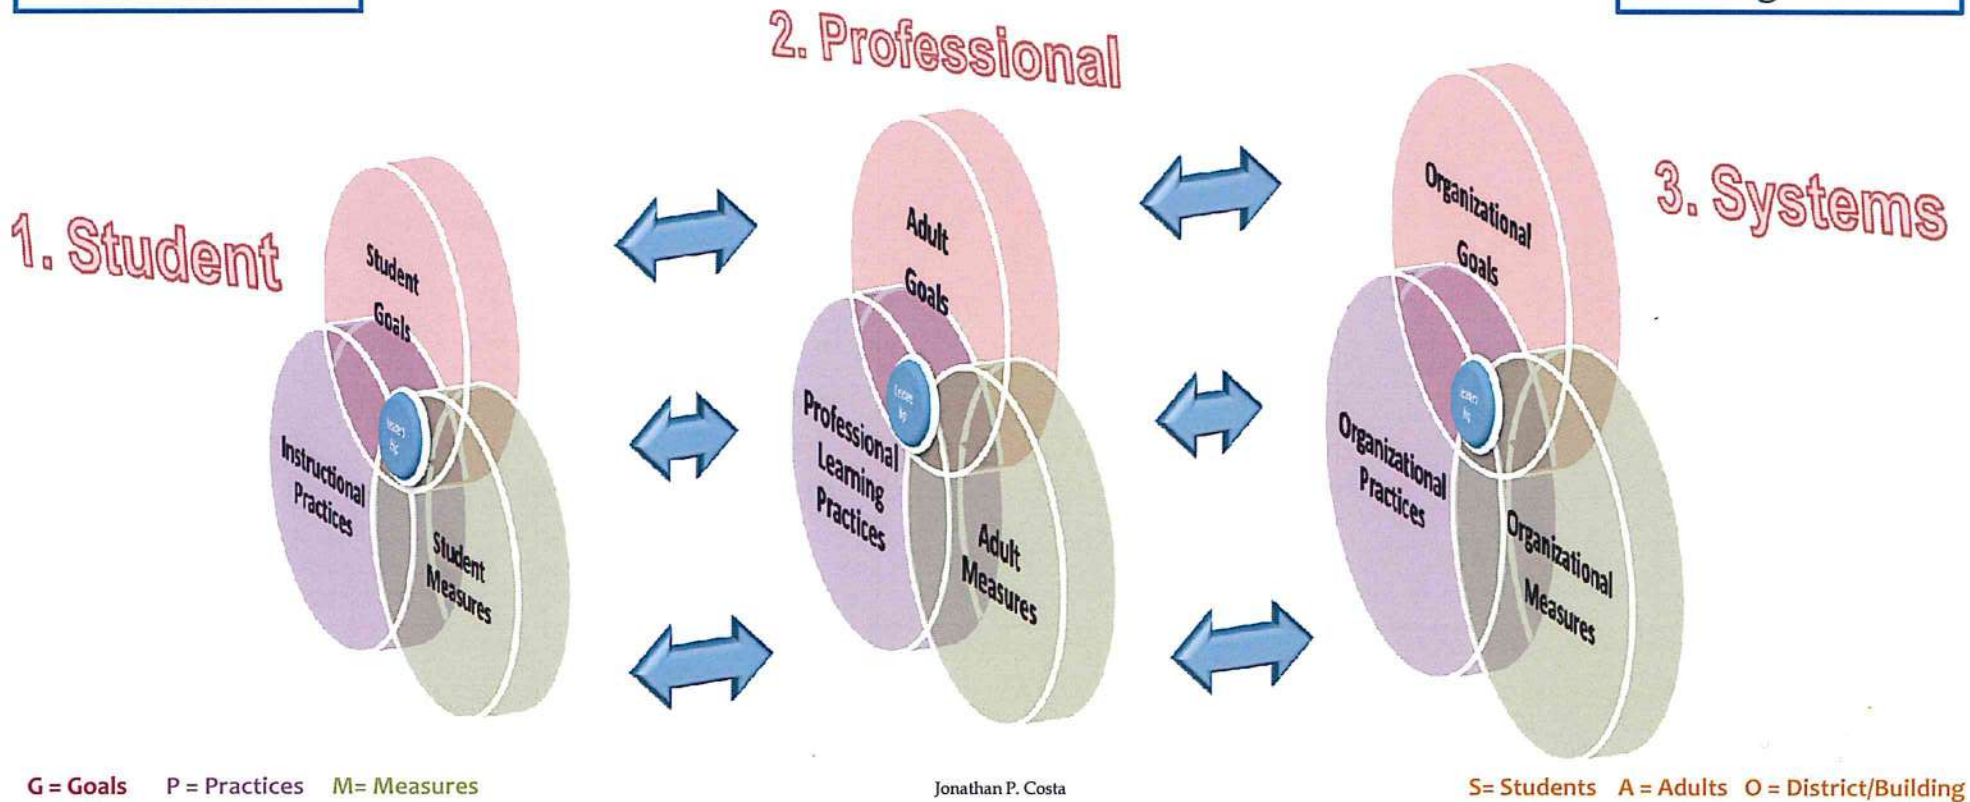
2. Professional

1. Student

Student Goals

Instructional Practices

Student Measures

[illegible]

Adult Goals

Professional Learning Practices

Adult Measures

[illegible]

3. Systems

Organizational Goals

Organizational Practices

Organizational Measures

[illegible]

G = Goals P = Practices M= Measures

Jonathan P. Costa

S= Students A = Adults O = District/Building